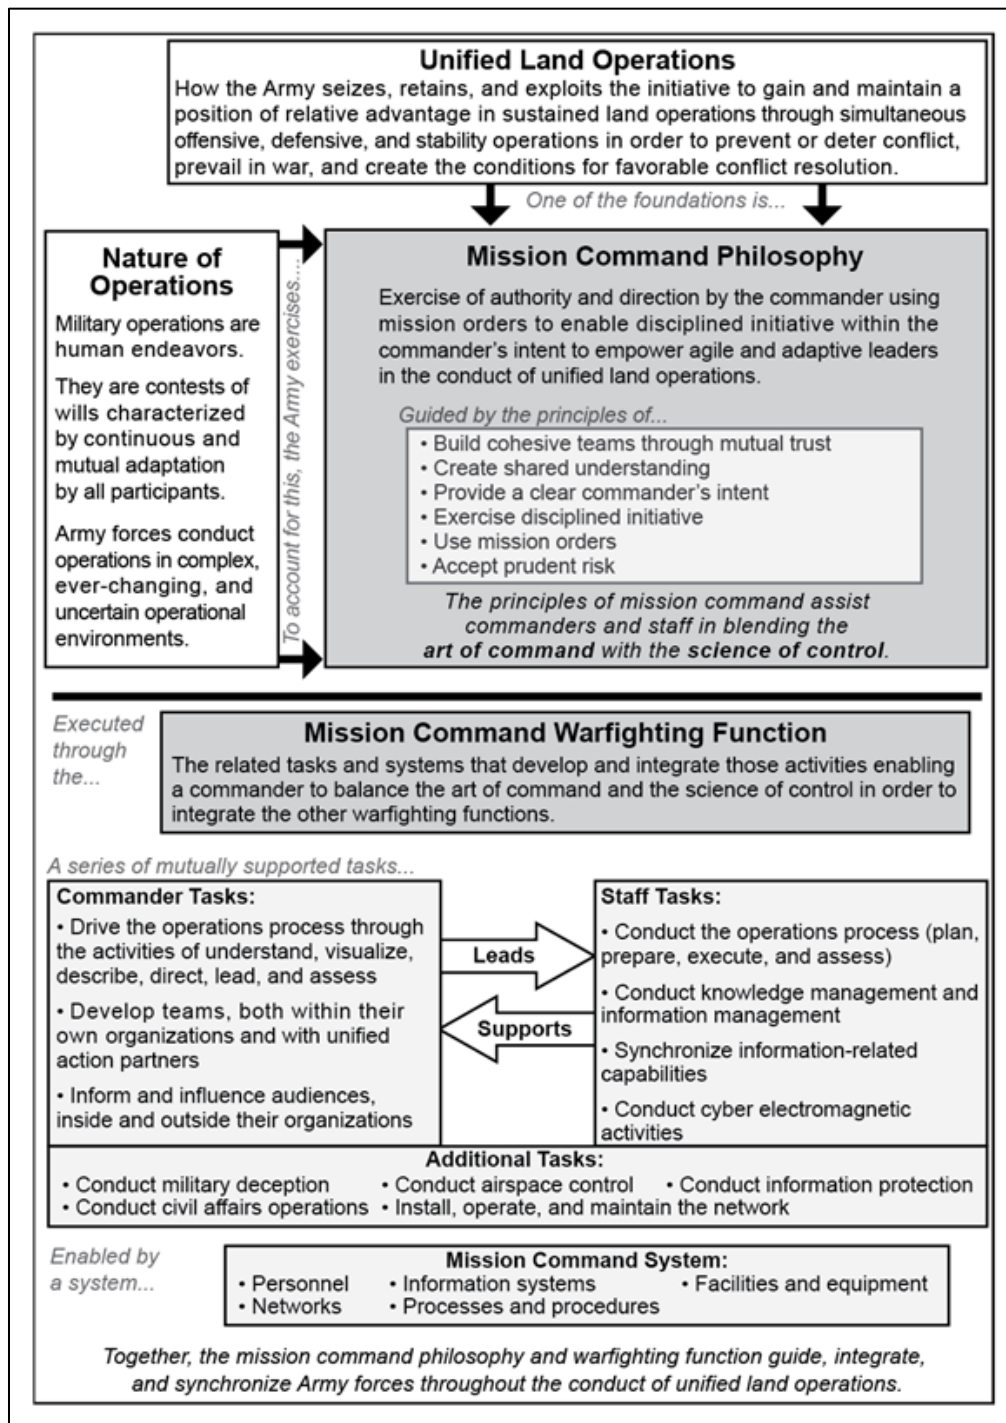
Unified Land Operations

How the Army seizes, retains, and exploits the initiative to gain and maintain a position of relative advantage in sustained land operations through simultaneous offensive, defensive, and stability operations in order to prevent or deter conflict, prevail in war, and create the conditions for favorable conflict resolution.

One of the foundations is...

Nature of Operations

Military operations are human endeavors.

They are contests of wills characterized by continuous and mutual adaptation by all participants.

Army forces conduct operations in complex, ever-changing, and uncertain operational environments.

To account for this, the Army exercises...

Mission Command Philosophy

Exercise of authority and direction by the commander using mission orders to enable disciplined initiative within the commander's intent to empower agile and adaptive leaders in the conduct of unified land operations.

Guided by the principles of...

• Build cohesive teams through mutual trust
• Create shared understanding
• Provide a clear commander's intent
• Exercise disciplined initiative
• Use mission orders
• Accept prudent risk

The principles of mission command assist commanders and staff in blending the art of command with the science of control.

Executed through the...

Mission Command Warfighting Function

The related tasks and systems that develop and integrate those activities enabling a commander to balance the art of command and the science of control in order to integrate the other warfighting functions.

A series of mutually supported tasks...

Commander Tasks:

• Drive the operations process through the activities of understand, visualize, describe, direct, lead, and assess

• Develop teams, both within their own organizations and with unified action partners

• Inform and influence audiences, inside and outside their organizations

Leads

Supports

Staff Tasks:

• Conduct the operations process (plan, prepare, execute, and assess)

• Conduct knowledge management and information management

• Synchronize information-related capabilities

• Conduct cyber electromagnetic activities

Additional Tasks:

• Conduct military deception • Conduct airspace control • Conduct information protection
• Conduct civil affairs operations • Install, operate, and maintain the network

Enabled by a system...

Mission Command System:

• Personnel • Information systems • Facilities and equipment
• Networks • Processes and procedures

Together, the mission command philosophy and warfighting function guide, integrate, and synchronize Army forces throughout the conduct of unified land operations.